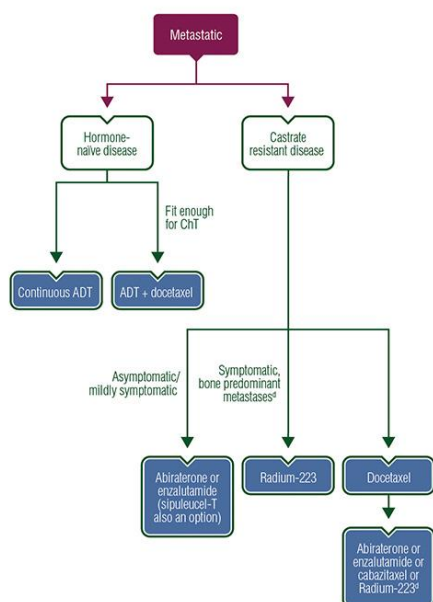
Metastatic

Hormone-naïve disease

Castrate resistant disease

Fit enough for ChT

Continuous ADT

ADT + docetaxel

Asymptomatic/ mildly symptomatic

Symptomatic, bone predominant metastases$^{d}$

Abiraterone or enzalutamide (sipuleucel-T also an option)

Radium-223

Docetaxel

Abiraterone or enzalutamide or cabazitaxel or Radium-223$^{d}$